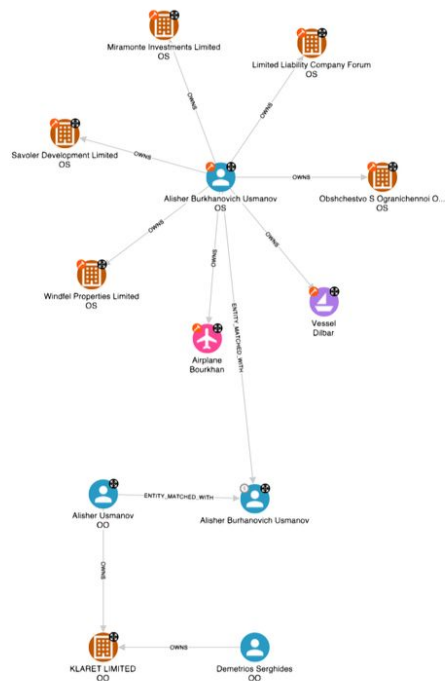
Miramonte Investments Limited
OS

Limited Liability Company Forum
OS

OWNS

OWNS

Savoler Development Limited
OS

OWNS

Alisher Burkhanovich Usmanov
OS

OWNS

Obshchestvo S Ogranichennoi O...
OS

OWNS

OWNS

OWNS

ENTITY_MATCHED_WITH

Windfel Properties Limited
OS

Vessel
Dilbar

Airplane
Bourkhan

Alisher Usmanov
OO

ENTITY_MATCHED_WITH

Alisher Burhanovich Usmanov

OWNS

OWNS

KLARET LIMITED
OO

Demetrios Serghides
OO